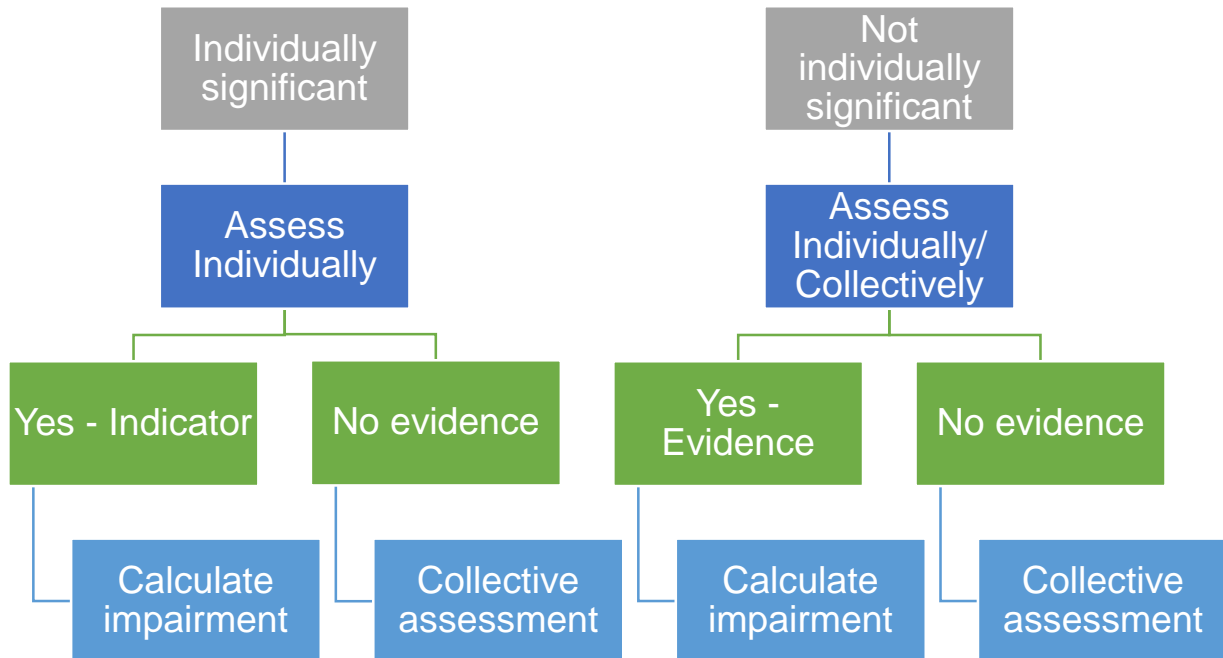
Individually significant

Assess Individually

Yes - Indicator

Calculate impairment

No evidence

Collective assessment

Not individually significant

Assess Individually/ Collectively

Yes - Evidence

Calculate impairment

No evidence

Collective assessment